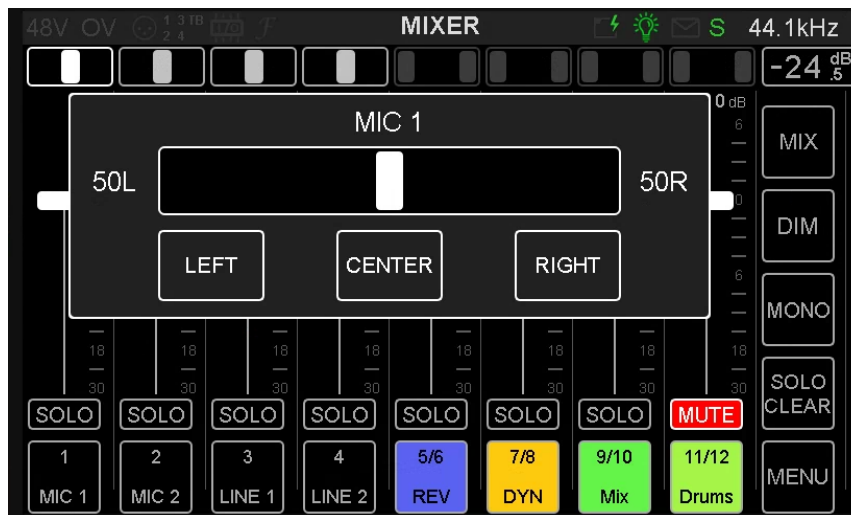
48V OV $\frac{1\ 3}{2\ 4}$TB MIXER S 44.1kHz

-24 $^{dB}_{.5}$

0 dB
6
0
6
18
30

MIC 1

50L

50R

LEFT CENTER RIGHT

MIX
DIM
MONO
SOLO CLEAR
MENU

18 18 18 18 18 18 18 18
30 30 30 30 30 30 30 30

SOLO SOLO SOLO SOLO SOLO SOLO SOLO MUTE

1 MIC 1
2 MIC 2
3 LINE 1
4 LINE 2
5/6 REV
7/8 DYN
9/10 Mix
11/12 Drums